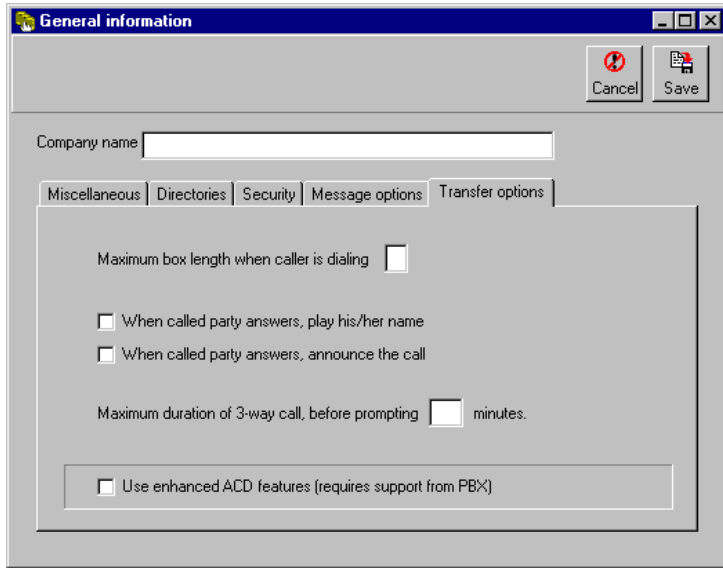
General information

Cancel Save

Company name

Miscellaneous | Directories | Security | Message options | Transfer options

Maximum box length when caller is dialing

When called party answers, play his/her name

When called party answers, announce the call

Maximum duration of 3-way call, before prompting minutes.

Use enhanced ACD features (requires support from PBX)